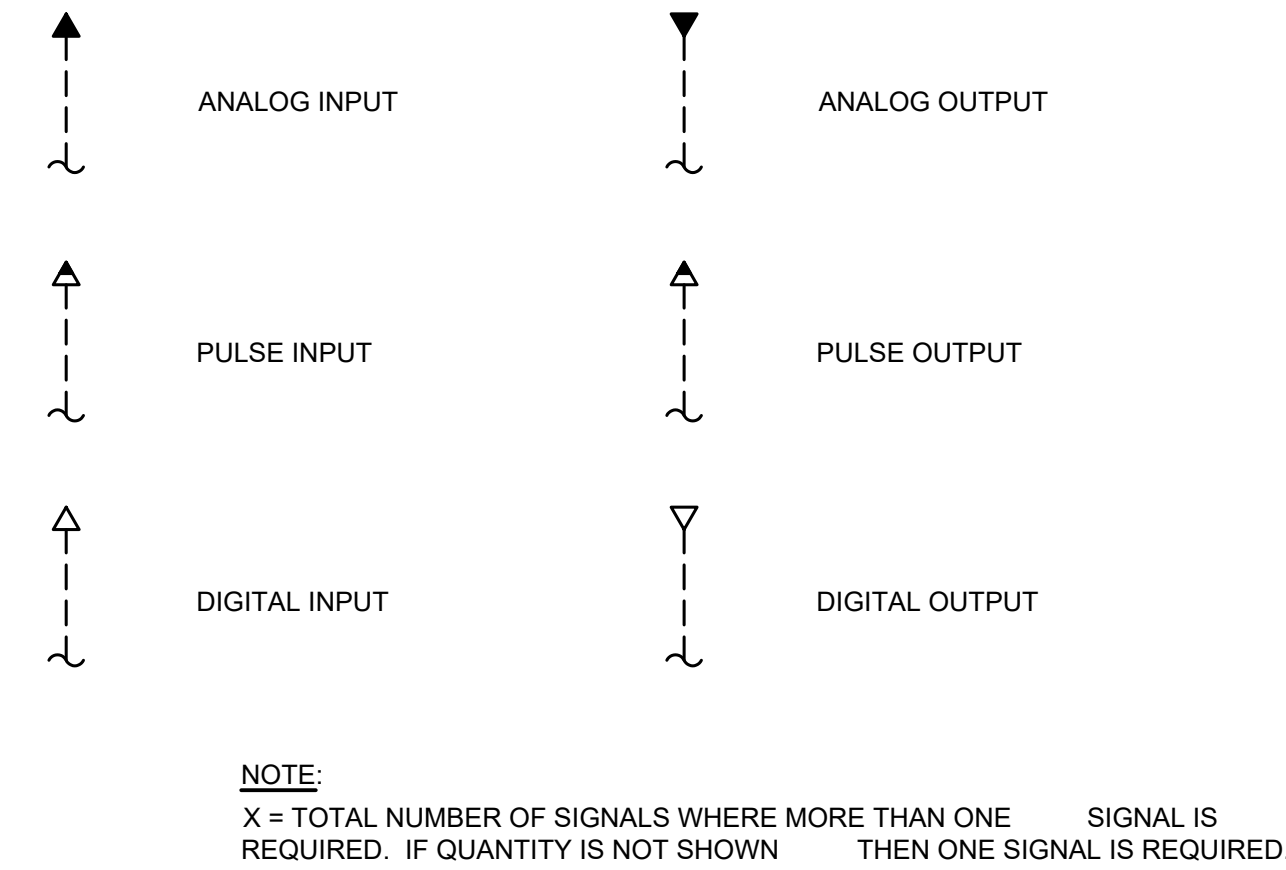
ANALOG INPUT

ANALOG OUTPUT

PULSE INPUT

PULSE OUTPUT

DIGITAL INPUT

DIGITAL OUTPUT

NOTE:

X = TOTAL NUMBER OF SIGNALS WHERE MORE THAN ONE SIGNAL IS REQUIRED. IF QUANTITY IS NOT SHOWN THEN ONE SIGNAL IS REQUIRED.